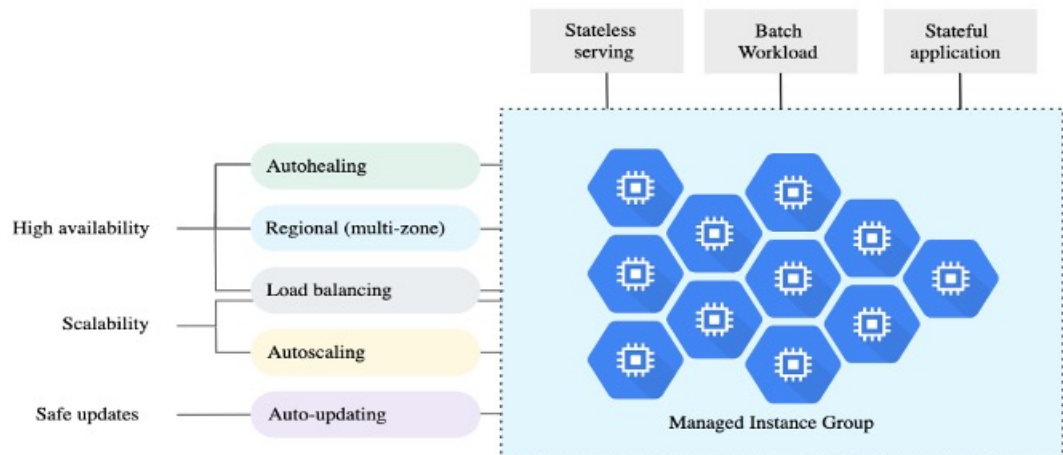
Stateless serving

Batch Workload

Stateful application

High availability

Autohealing

Regional (multi-zone)

Load balancing

Scalability

Autoscaling

Safe updates

Auto-updating

Managed Instance Group